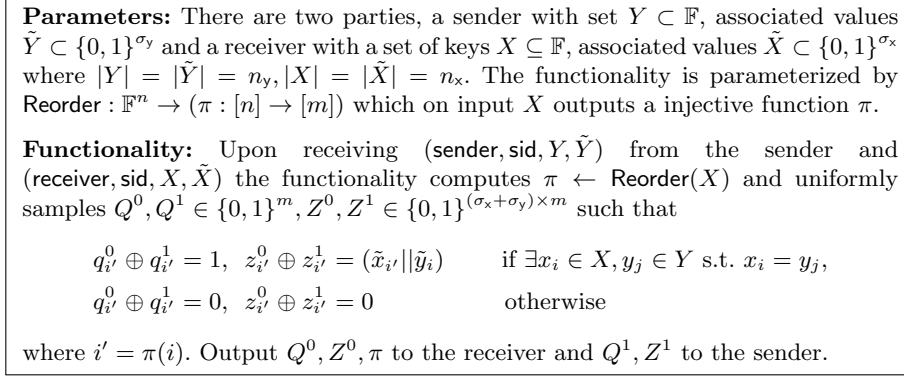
**Parameters:** There are two parties, a sender with set $Y \subset \mathbb{F}$, associated values $\tilde{Y} \subset \{0,1\}^{\sigma_{\mathsf{y}}}$ and a receiver with a set of keys $X \subseteq \mathbb{F}$, associated values $\tilde{X} \subset \{0,1\}^{\sigma_{\mathsf{x}}}$ where $|Y| = |\tilde{Y}| = n_{\mathsf{y}}, |X| = |\tilde{X}| = n_{\mathsf{x}}$. The functionality is parameterized by $\mathsf{Reorder} : \mathbb{F}^n \to (\pi : [n] \to [m])$ which on input $X$ outputs a injective function $\pi$.

**Functionality:** Upon receiving $(\mathsf{sender}, \mathsf{sid}, Y, \tilde{Y})$ from the sender and $(\mathsf{receiver}, \mathsf{sid}, X, \tilde{X})$ the functionality computes $\pi \leftarrow \mathsf{Reorder}(X)$ and uniformly samples $Q^0, Q^1 \in \{0,1\}^m, Z^0, Z^1 \in \{0,1\}^{(\sigma_{\mathsf{x}}+\sigma_{\mathsf{y}})\times m}$ such that

$q^0_{i'} \oplus q^1_{i'} = 1,\ z^0_{i'} \oplus z^1_{i'} = (\tilde{x}_{i'}||\tilde{y}_i)$ if $\exists x_i \in X, y_j \in Y$ s.t. $x_i = y_j$,
$q^0_{i'} \oplus q^1_{i'} = 0,\ z^0_{i'} \oplus z^1_{i'} = 0$ otherwise

where $i' = \pi(i)$. Output $Q^0, Z^0, \pi$ to the receiver and $Q^1, Z^1$ to the sender.